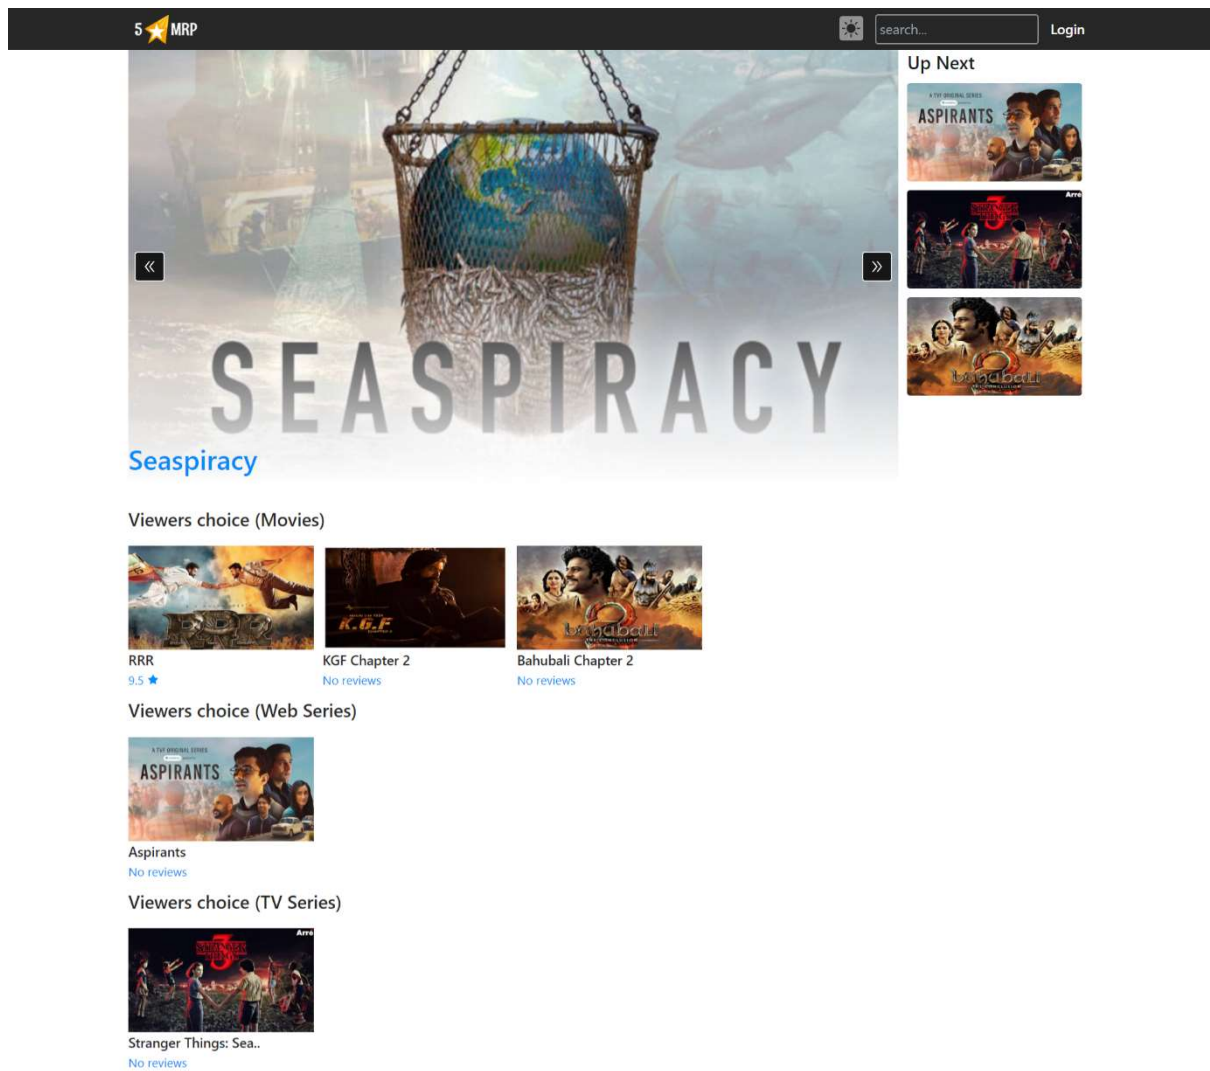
5 MRP

search...

Login

SEASPIRACY

Seaspiracy

Up Next

A TVF ORIGINAL SERIES

ASPIRANTS

Viewers choice (Movies)

RRR

9.5 ★

K.G.F

KGF Chapter 2

No reviews

bahubali

Bahubali Chapter 2

No reviews

Viewers choice (Web Series)

A TVF ORIGINAL SERIES

ASPIRANTS

Aspirants

No reviews

Viewers choice (TV Series)

Stranger Things: Sea..

No reviews